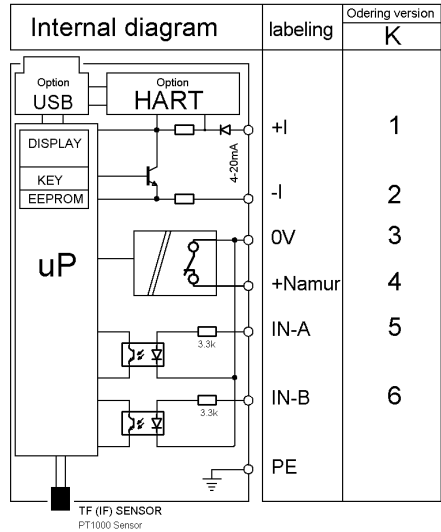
| Internal diagram | labeling | Odering version K |
|---|---|---|
| | +I | 1 |
| | -I | 2 |
| | 0V | 3 |
| | +Namur | 4 |
| | IN-A | 5 |
| | IN-B | 6 |
| | PE | |

Option USB

Option HART

DISPLAY

KEY

EEPROM

uP

4-20mA

3.3k

3.3k

TF (IF) SENSOR

PT1000 Sensor